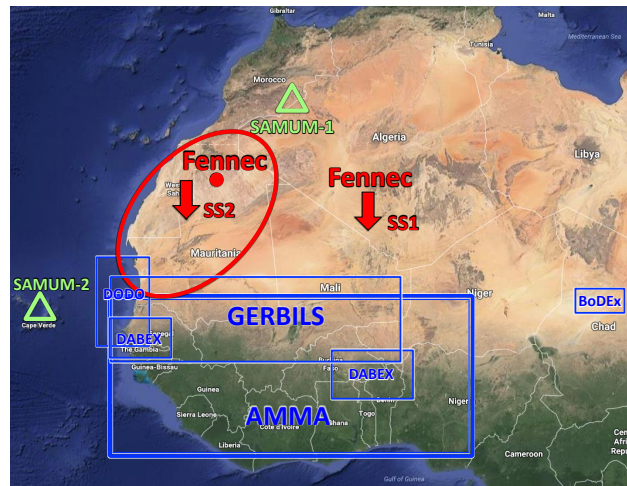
Gibraltar
Malta
Tunisia
Mediterranean Sea
Morocco
SAMUM-1
Algeria
Libya
Fennec
Fennec
Western Sahara
SS2
SS1
Mauritania
SAMUM-2
Mali
Niger
BoDEx
DODO
Cape Verde
GERBILS
Chad
DABEX
The Gambia
Guinea-Bissau
Burkina Faso
DABEX
Guinea
Sierra Leone
Togo
Nigeria
AMMA
Liberia
Côte d'Ivoire
Ghana
Cameroon
Central African Republic
Gulf of Guinea